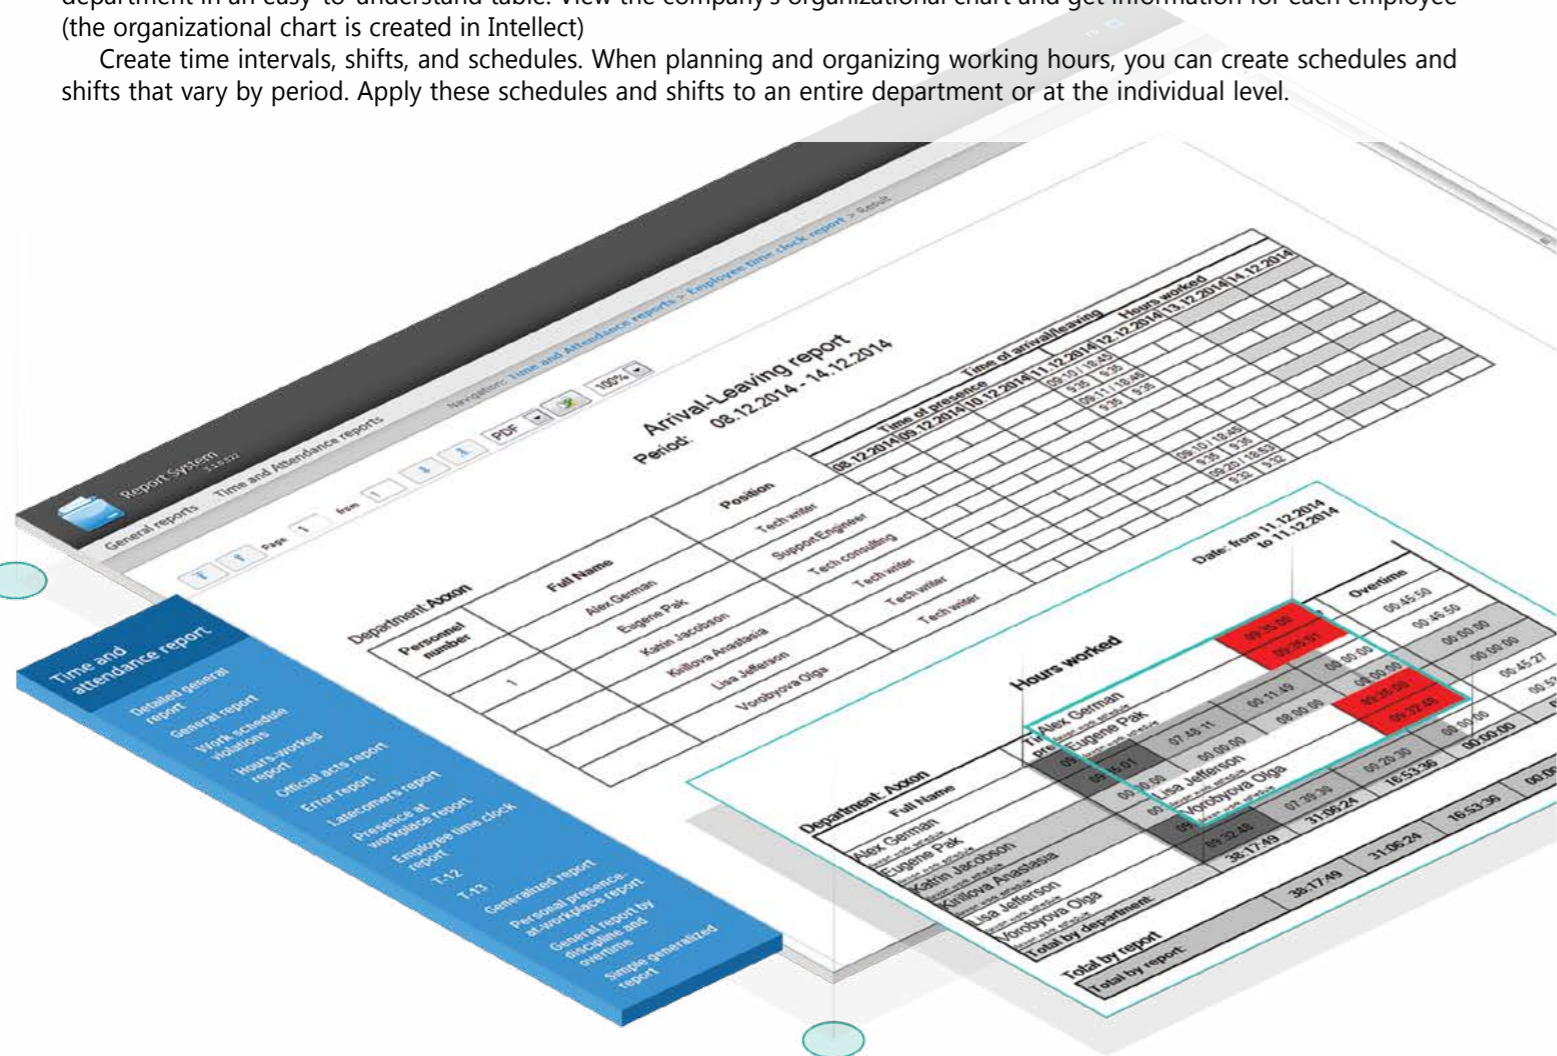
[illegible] (the organizational chart is created in Intellect)

Create time intervals, shifts, and schedules. When planning and organizing working hours, you can create schedules and shifts that vary by period. Apply these schedules and shifts to an entire department or at the individual level.

Report System
General reports   Time and Attendance reports
Navigation: Time and Attendance reports > Employee time clock report > Result
Page 1 from 1
PDF
100%

Arrival-Leaving report
Period: 08.12.2014 - 14.12.2014

Department: Axxon

| Personnel number | Full Name | Position |
|---|---|---|
| 1 | Alex German | Tech writer |
| | Eugene Pak | Support Engineer |
| | Karin Jacobson | Tech consulting |
| | Kirillova Anastasia | Tech writer |
| | Lisa Jefferson | Tech writer |
| | Vorobyova Olga | Tech writer |

Time of presence
Time of arrival/leaving
Hours worked
08.12.2014 09.12.2014 10.12.2014 11.12.2014 12.12.2014 13.12.2014 14.12.2014
09:10 / 18:45
9:35 9:35
09:11 / 18:46
9:35 9:35
09:10 / 18:45
9:35 9:35
09:20 / 18:52
9:32 9:32

Time and attendance report
Detailed general report
General report
Work schedule violations
Hours-worked report
Official acts report
Error report
Latecomers report
Presence at workplace report
Employee time clock report
T-12
T-13
Generalized report
Personal presence-at-workplace report
General report by discipline and overtime
Simple generalized report

Hours worked
Date: from 11.12.2014 to 11.12.2014
Department: Axxon
Full Name
Alex German
Eugene Pak
Katrin Jacobson
Kirillova Anastasia
Lisa Jefferson
Vorobyova Olga
Total by department:
Total by report
Total by report:
Overtime
09:35:00
09:35:01
08:00:00
00:45:50
00:45:50
00:11:49
00:00:00
08:00:00
09:35:00
00:00:00
07:46:11
09:32:45
00:00:00
00:45:27
00:00:00
00:20:30
07:39:30
16:53:36
09:32:45
31:06:24
38:17:49
00:00:00
38:17:49
31:06:24
16:53:36